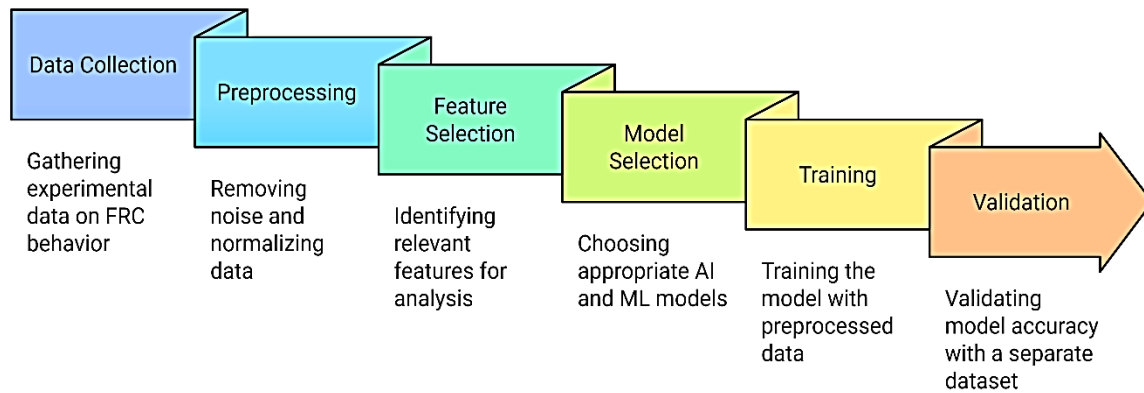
Data Collection

Gathering experimental data on FRC behavior

Preprocessing

Removing noise and normalizing data

Feature Selection

Identifying relevant features for analysis

Model Selection

Choosing appropriate AI and ML models

Training

Training the model with preprocessed data

Validation

Validating model accuracy with a separate dataset